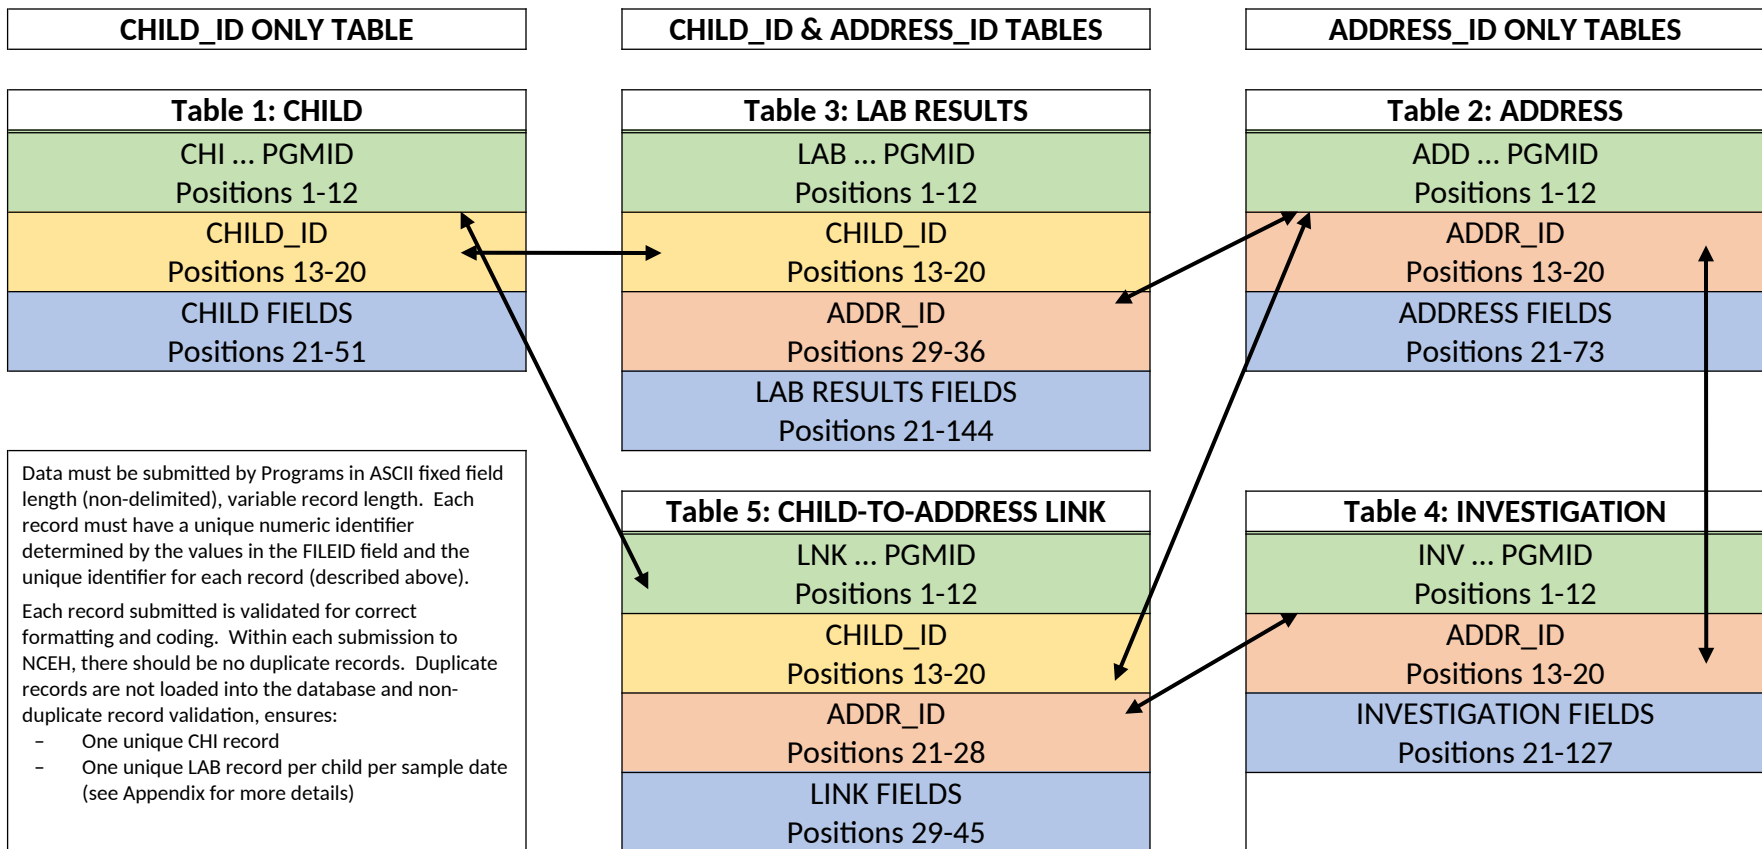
CHILD_ID ONLY TABLE

Table 1: CHILD

CHI ... PGMID
Positions 1-12

CHILD_ID
Positions 13-20

CHILD FIELDS
Positions 21-51

Data must be submitted by Programs in ASCII fixed field length (non-delimited), variable record length. Each record must have a unique numeric identifier determined by the values in the FILEID field and the unique identifier for each record (described above).

Each record submitted is validated for correct formatting and coding. Within each submission to NCEH, there should be no duplicate records. Duplicate records are not loaded into the database and non-duplicate record validation, ensures:
– One unique CHI record
– One unique LAB record per child per sample date (see Appendix for more details)

CHILD_ID & ADDRESS_ID TABLES

Table 3: LAB RESULTS

LAB ... PGMID
Positions 1-12

CHILD_ID
Positions 13-20

ADDR_ID
Positions 29-36

LAB RESULTS FIELDS
Positions 21-144

Table 5: CHILD-TO-ADDRESS LINK

LNK ... PGMID
Positions 1-12

CHILD_ID
Positions 13-20

ADDR_ID
Positions 21-28

LINK FIELDS
Positions 29-45

ADDRESS_ID ONLY TABLES

Table 2: ADDRESS

ADD ... PGMID
Positions 1-12

ADDR_ID
Positions 13-20

ADDRESS FIELDS
Positions 21-73

Table 4: INVESTIGATION

INV ... PGMID
Positions 1-12

ADDR_ID
Positions 13-20

INVESTIGATION FIELDS
Positions 21-127